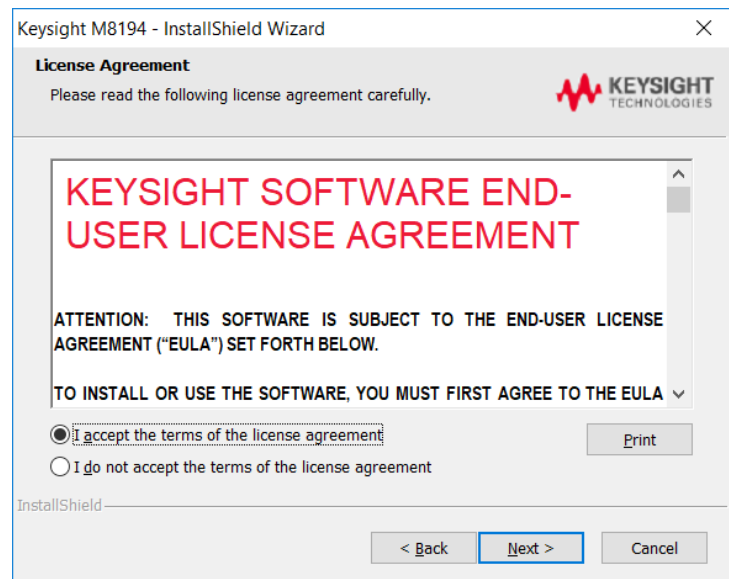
Keysight M8194 - InstallShield Wizard

License Agreement

Please read the following license agreement carefully.

KEYSIGHT TECHNOLOGIES

KEYSIGHT SOFTWARE END-USER LICENSE AGREEMENT

ATTENTION: THIS SOFTWARE IS SUBJECT TO THE END-USER LICENSE AGREEMENT (“EULA”) SET FORTH BELOW.

TO INSTALL OR USE THE SOFTWARE, YOU MUST FIRST AGREE TO THE EULA

I accept the terms of the license agreement

I do not accept the terms of the license agreement

Print

InstallShield

< Back

Next >

Cancel